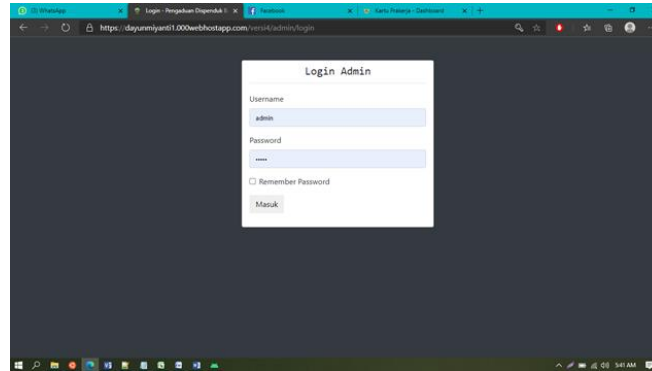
(2) WhatsApp
Login - Pengaduan Dispenduk
Facebook
Kartu Prakerja - Dashboard
https://dayunmiyanti1.000webhostapp.com/versi4/admin/login

Login Admin

Username
admin

Password
•••••

Remember Password

Masuk

5:41 AM